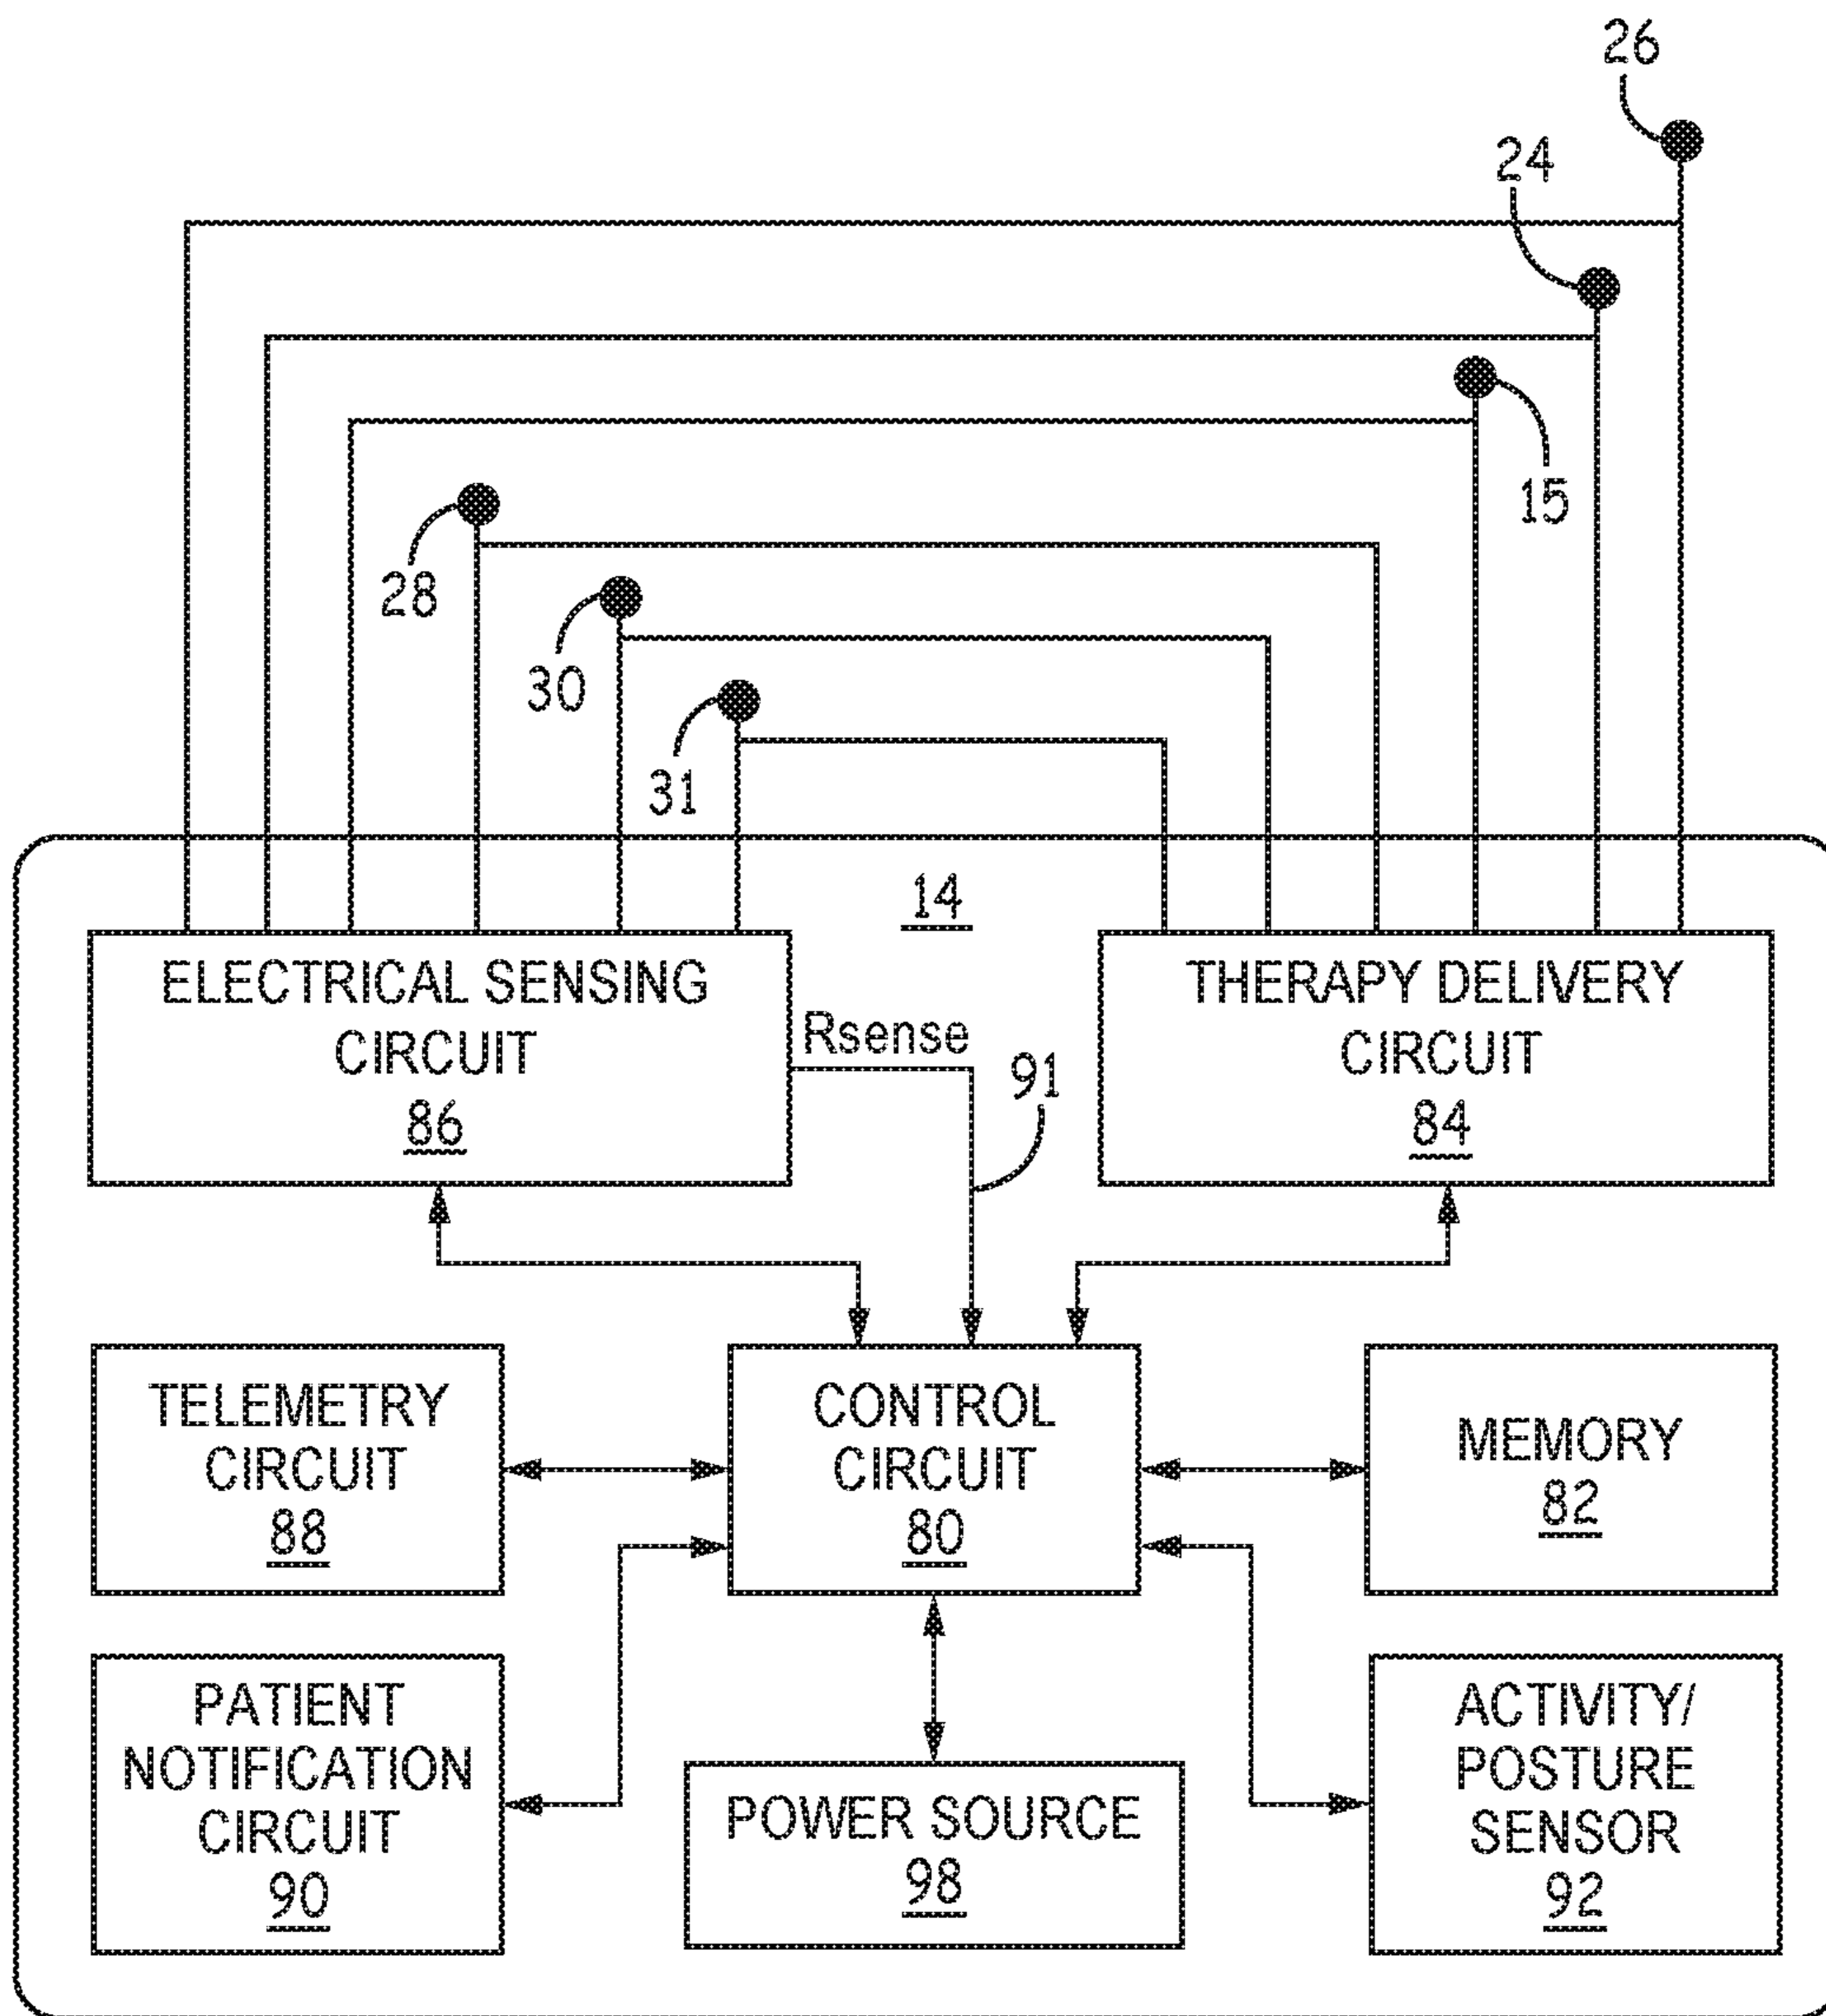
26

24

15

28

30

31

14

ELECTRICAL SENSING CIRCUIT 86

Rsense

91

THERAPY DELIVERY CIRCUIT 84

TELEMETRY CIRCUIT 88

CONTROL CIRCUIT 80

MEMORY 82

PATIENT NOTIFICATION CIRCUIT 90

POWER SOURCE 98

ACTIVITY/ POSTURE SENSOR 92